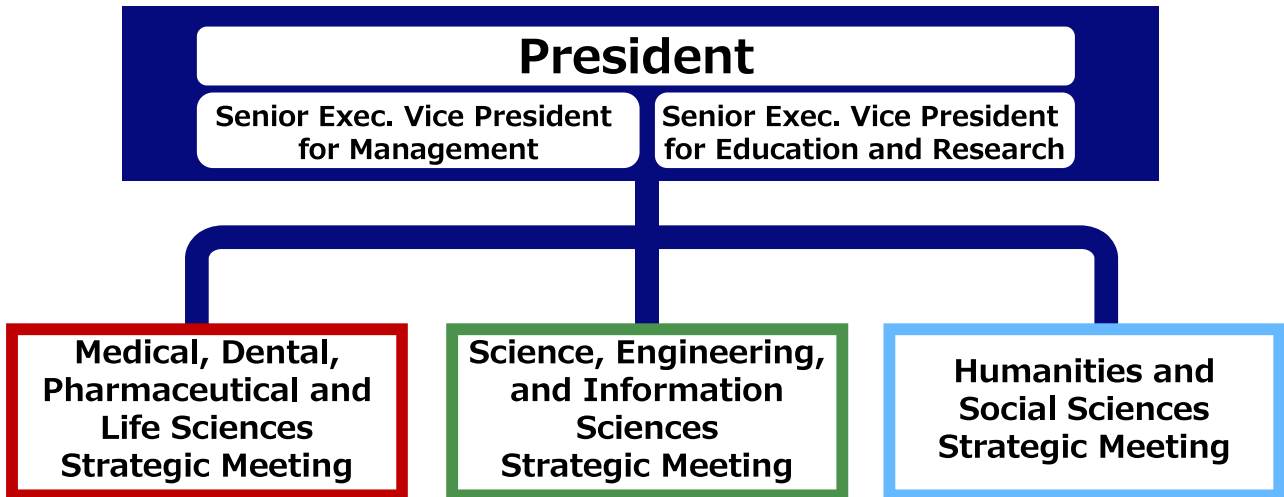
President

Senior Exec. Vice President for Management

Senior Exec. Vice President for Education and Research

Medical, Dental, Pharmaceutical and Life Sciences Strategic Meeting

Science, Engineering, and Information Sciences Strategic Meeting

Humanities and Social Sciences Strategic Meeting